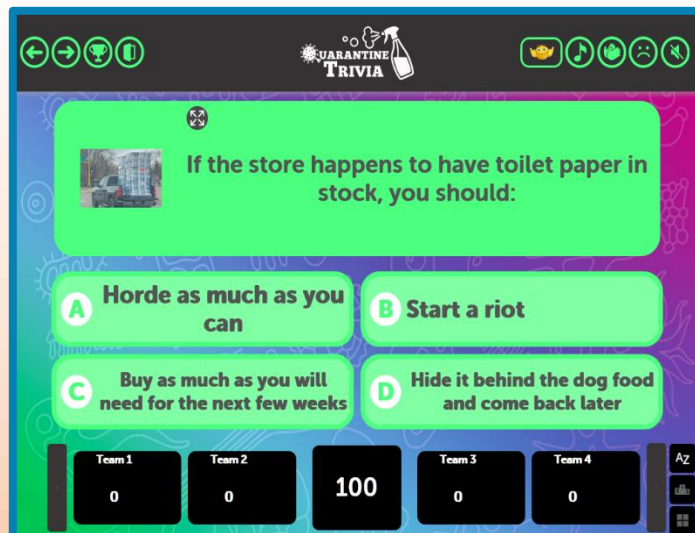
QUARANTINE TRIVIA

If the store happens to have toilet paper in stock, you should:

A Horde as much as you can

B Start a riot

C Buy as much as you will need for the next few weeks

D Hide it behind the dog food and come back later

Team 1
0

Team 2
0

100

Team 3
0

Team 4
0

AZ